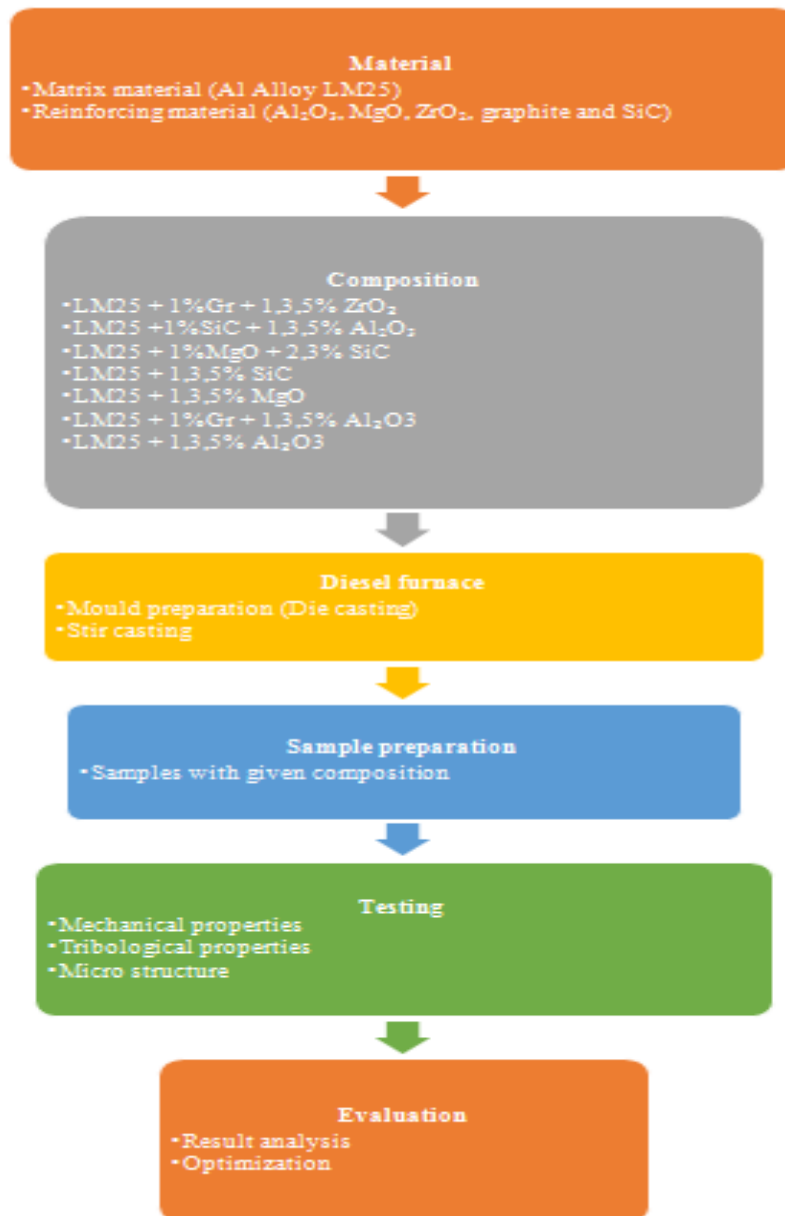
Material
•Matrix material (Al Alloy LM25)
•Reinforcing material ($Al_2O_3$, MgO, $ZrO_2$, graphite and SiC)

Composition
•LM25 + 1%Gr + 1,3,5% $ZrO_2$
•LM25 +1%SiC + 1,3,5% $Al_2O_3$
•LM25 + 1%MgO + 2,3% SiC
•LM25 + 1,3,5% SiC
•LM25 + 1,3,5% MgO
•LM25 + 1%Gr + 1,3,5% $Al_2O3$
•LM25 + 1,3,5% $Al_2O3$

Diesel furnace
•Mould preparation (Die casting)
•Stir casting

Sample preparation
•Samples with given composition

Testing
•Mechanical properties
•Tribological properties
•Micro structure

Evaluation
•Result analysis
•Optimization